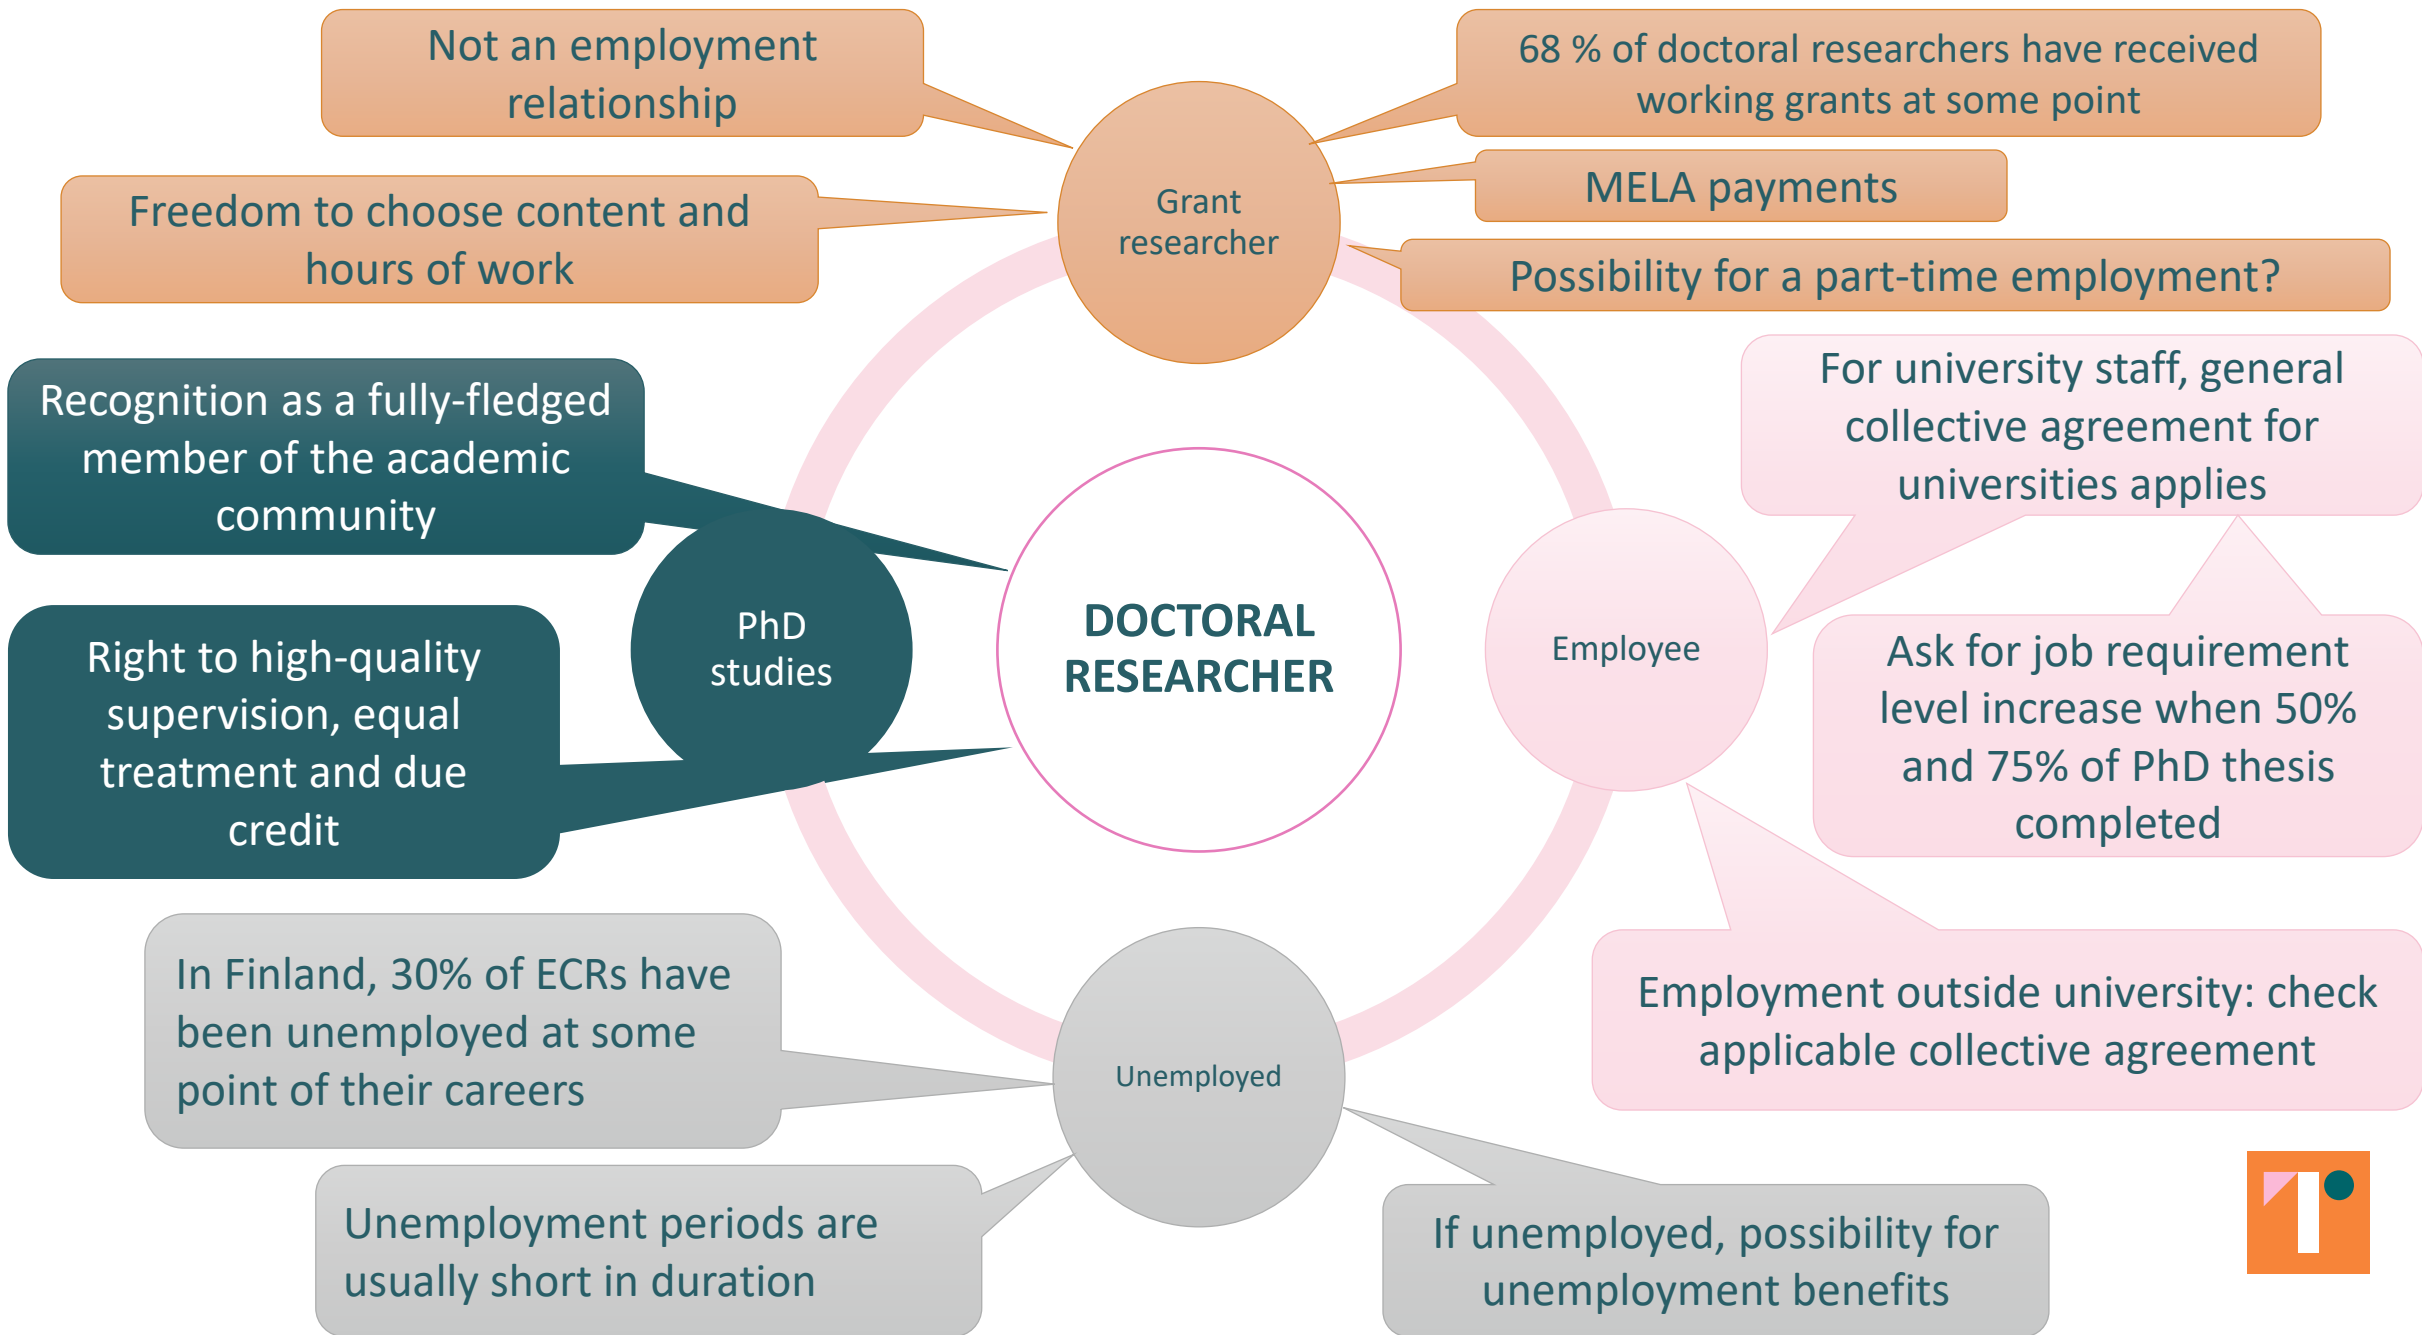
Not an employment relationship

68 % of doctoral researchers have received working grants at some point

Freedom to choose content and hours of work

Grant researcher

MELA payments

Possibility for a part-time employment?

Recognition as a fully-fledged member of the academic community

For university staff, general collective agreement for universities applies

PhD studies

DOCTORAL RESEARCHER

Employee

Right to high-quality supervision, equal treatment and due credit

Ask for job requirement level increase when 50% and 75% of PhD thesis completed

In Finland, 30% of ECRs have been unemployed at some point of their careers

Employment outside university: check applicable collective agreement

Unemployed

Unemployment periods are usually short in duration

If unemployed, possibility for unemployment benefits